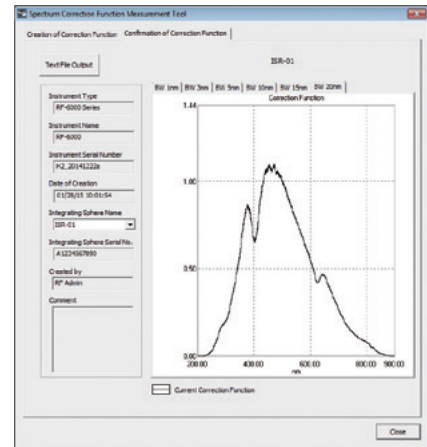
Spectrum Correction Function Measurement Tool

Creation of Correction Function | Confirmation of Correction Function

Text File Output

ISR-01

Instrument Type
RF-6000 Series

Instrument Name
RF-6000

Instrument Serial Number
A2_201412226

Date of Creation
01/28/15 10:01:54

Integrating Sphere Name
ISR-01

Integrating Sphere Serial No.
A1234567890

Created by
RF Admin

Comment

BW 1nm | BW 3nm | BW 5nm | BW 10nm | BW 15nm | BW 20nm

Correction Function

1.14

1.00

0.50

0.00
200.00 400.00 600.00 800.00 900.00
nm

Current Correction Function

Close